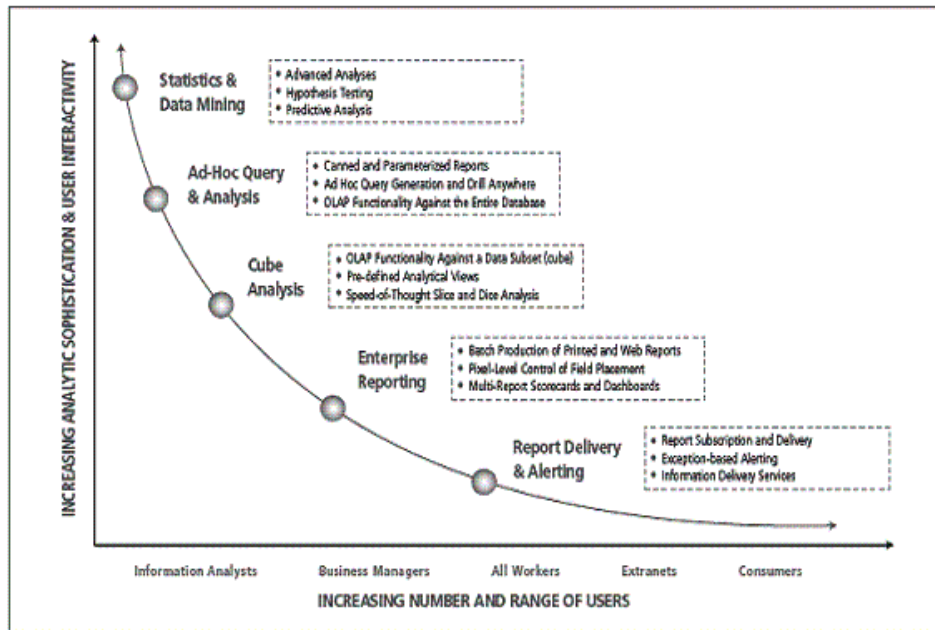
INCREASING ANALYTIC SOPHISTICATION & USER INTERACTIVITY

Statistics & Data Mining
• Advanced Analyses
• Hypothesis Testing
• Predictive Analysis

Ad-Hoc Query & Analysis
• Canned and Parameterized Reports
• Ad Hoc Query Generation and Drill Anywhere
• OLAP Functionality Against the Entire Database

Cube Analysis
• OLAP Functionality Against a Data Subset (cube)
• Pre-defined Analytical Views
• Speed-of-Thought Slice and Dice Analysis

Enterprise Reporting
• Batch Production of Printed and Web Reports
• Pixel-Level Control of Field Placement
• Multi-Report Scorecards and Dashboards

Report Delivery & Alerting
• Report Subscription and Delivery
• Exception-based Alerting
• Information Delivery Services

Information Analysts
Business Managers
All Workers
Extranets
Consumers

INCREASING NUMBER AND RANGE OF USERS